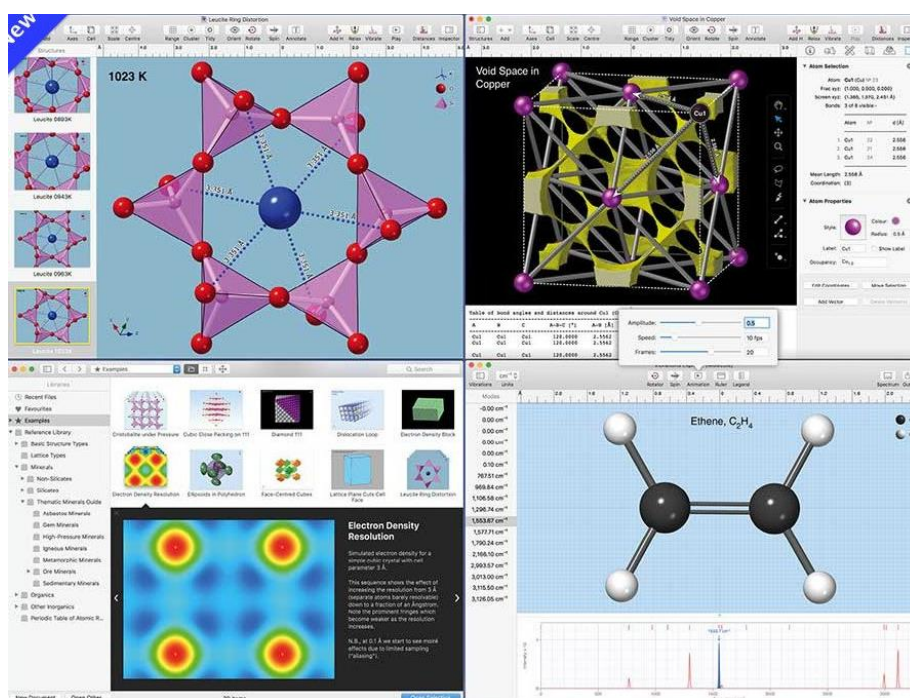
New

Leucite Ring Distortion

Structures

1023 K

Leucite 0803K

Leucite 0843K

Leucite 0963K

Leucite 1023K

3.351 Å

3.351 Å

3.351 Å

3.351 Å

3.351 Å

3.351 Å

Void Space in Copper

Void Space in Copper

Cu1

Atom Selection

Atom: Cu1 (Cu) [#23]

Frac xyz: (1.000, 0.000, 0.000)

Bonds: 3 of 8 visible

Atom

1. Cu1 2.556

2. Cu1 2.556

3. Cu1 2.556

Mean Length: 2.556 Å

Coordination: [3]

Atom Properties

Style

Colour

Radius 0.5 Å

Label: Cu1

Show Label

Occupancy: Cu1.0

Edit Coordinates

Move Selection

Add Vector

Delete Elements

Table of bond angles and distances around Cu1

| A | B | C | A-B-C (°) | A-B (Å) |
|---|---|---|---|---|
| Cu1 | Cu1 | Cu1 | 120.0000 | 2.5562 |
| Cu1 | Cu1 | Cu1 | 120.0000 | 2.5562 |
| Cu1 | Cu1 | Cu1 | 120.0000 | 2.5562 |

Amplitude: 0.5

Speed: 10 fps

Frames: 20

Examples

Q Search

Libraries

Recent Files

Favourites

Examples

Reference Library

Basic Structure Types

Lattice Types

Minerals

Non-Silicates

Silicates

Thematic Minerals Guide

Asbestos Minerals

Gem Minerals

High-Pressure Minerals

Igneous Minerals

Metamorphic Minerals

Ore Minerals

Sedimentary Minerals

Organics

Other Inorganics

Periodic Table of Atomic R...

Cristobalite under Pressure

Cubic Close Packing on 111

Diamond 111

Dislocation Loop

Electron Density Block

Electron Density Resolution

Ellipsoids in Polyhedron

Face-Centred Cubes

Lattice Plane Cuts Cell Face

Leucite Ring Distortion

Electron Density Resolution

Simulated electron density for a simple cubic crystal with cell parameter 3 Å.

This sequence shows the effect of increasing the resolution from 3 Å (separate atoms barely resolvable) down to a fraction of an Ångstrom. Note the prominent fringes which become weaker as the resolution increases.

N.B., at 0.1 Å we start to see more effects due to limited sampling ("aliasing").

New Document

Open Other

Vibrations

Modes

-0.00 cm⁻¹

0.00 cm⁻¹

0.00 cm⁻¹

0.00 cm⁻¹

0.10 cm⁻¹

767.51 cm⁻¹

969.64 cm⁻¹

1,106.58 cm⁻¹

1,296.74 cm⁻¹

1,553.67 cm⁻¹

1,577.71 cm⁻¹

1,790.24 cm⁻¹

2,166.10 cm⁻¹

2,993.57 cm⁻¹

3,013.00 cm⁻¹

3,115.50 cm⁻¹

3,126.05 cm⁻¹

Ethene, $C_2H_4$

Spectrum